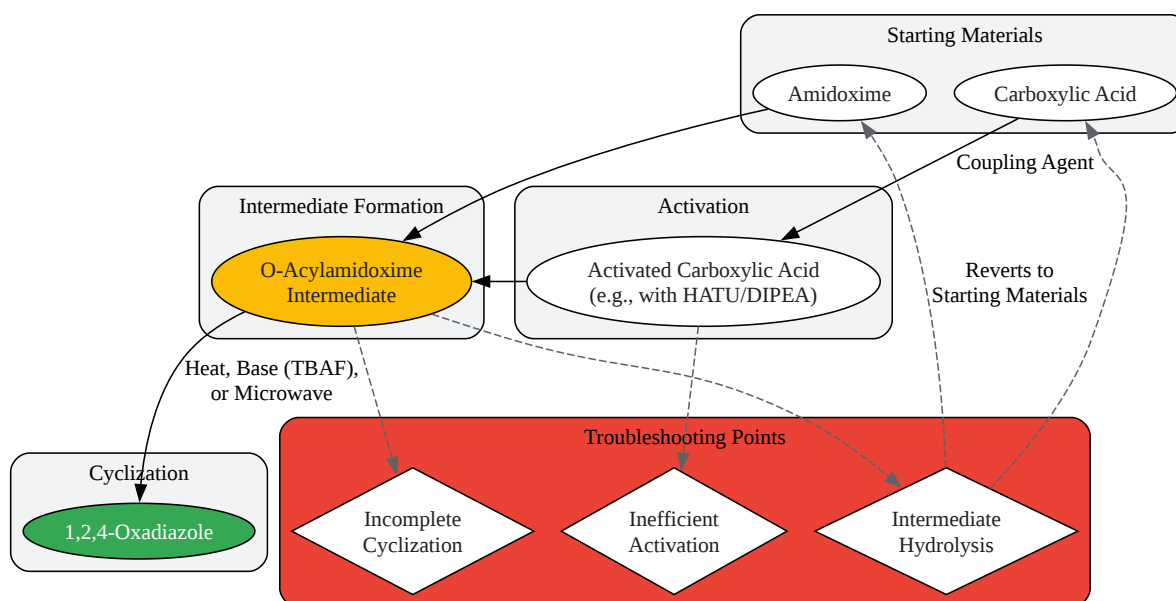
Starting Materials

Amidoxime

Carboxylic Acid

Coupling Agent

Intermediate Formation

O-Acylamidoxime Intermediate

Activation

Activated Carboxylic Acid (e.g., with HATU/DIPEA)

Reverts to Starting Materials

Heat, Base (TBAF), or Microwave

Cyclization

1,2,4-Oxadiazole

Troubleshooting Points

Incomplete Cyclization

Inefficient Activation

Intermediate Hydrolysis